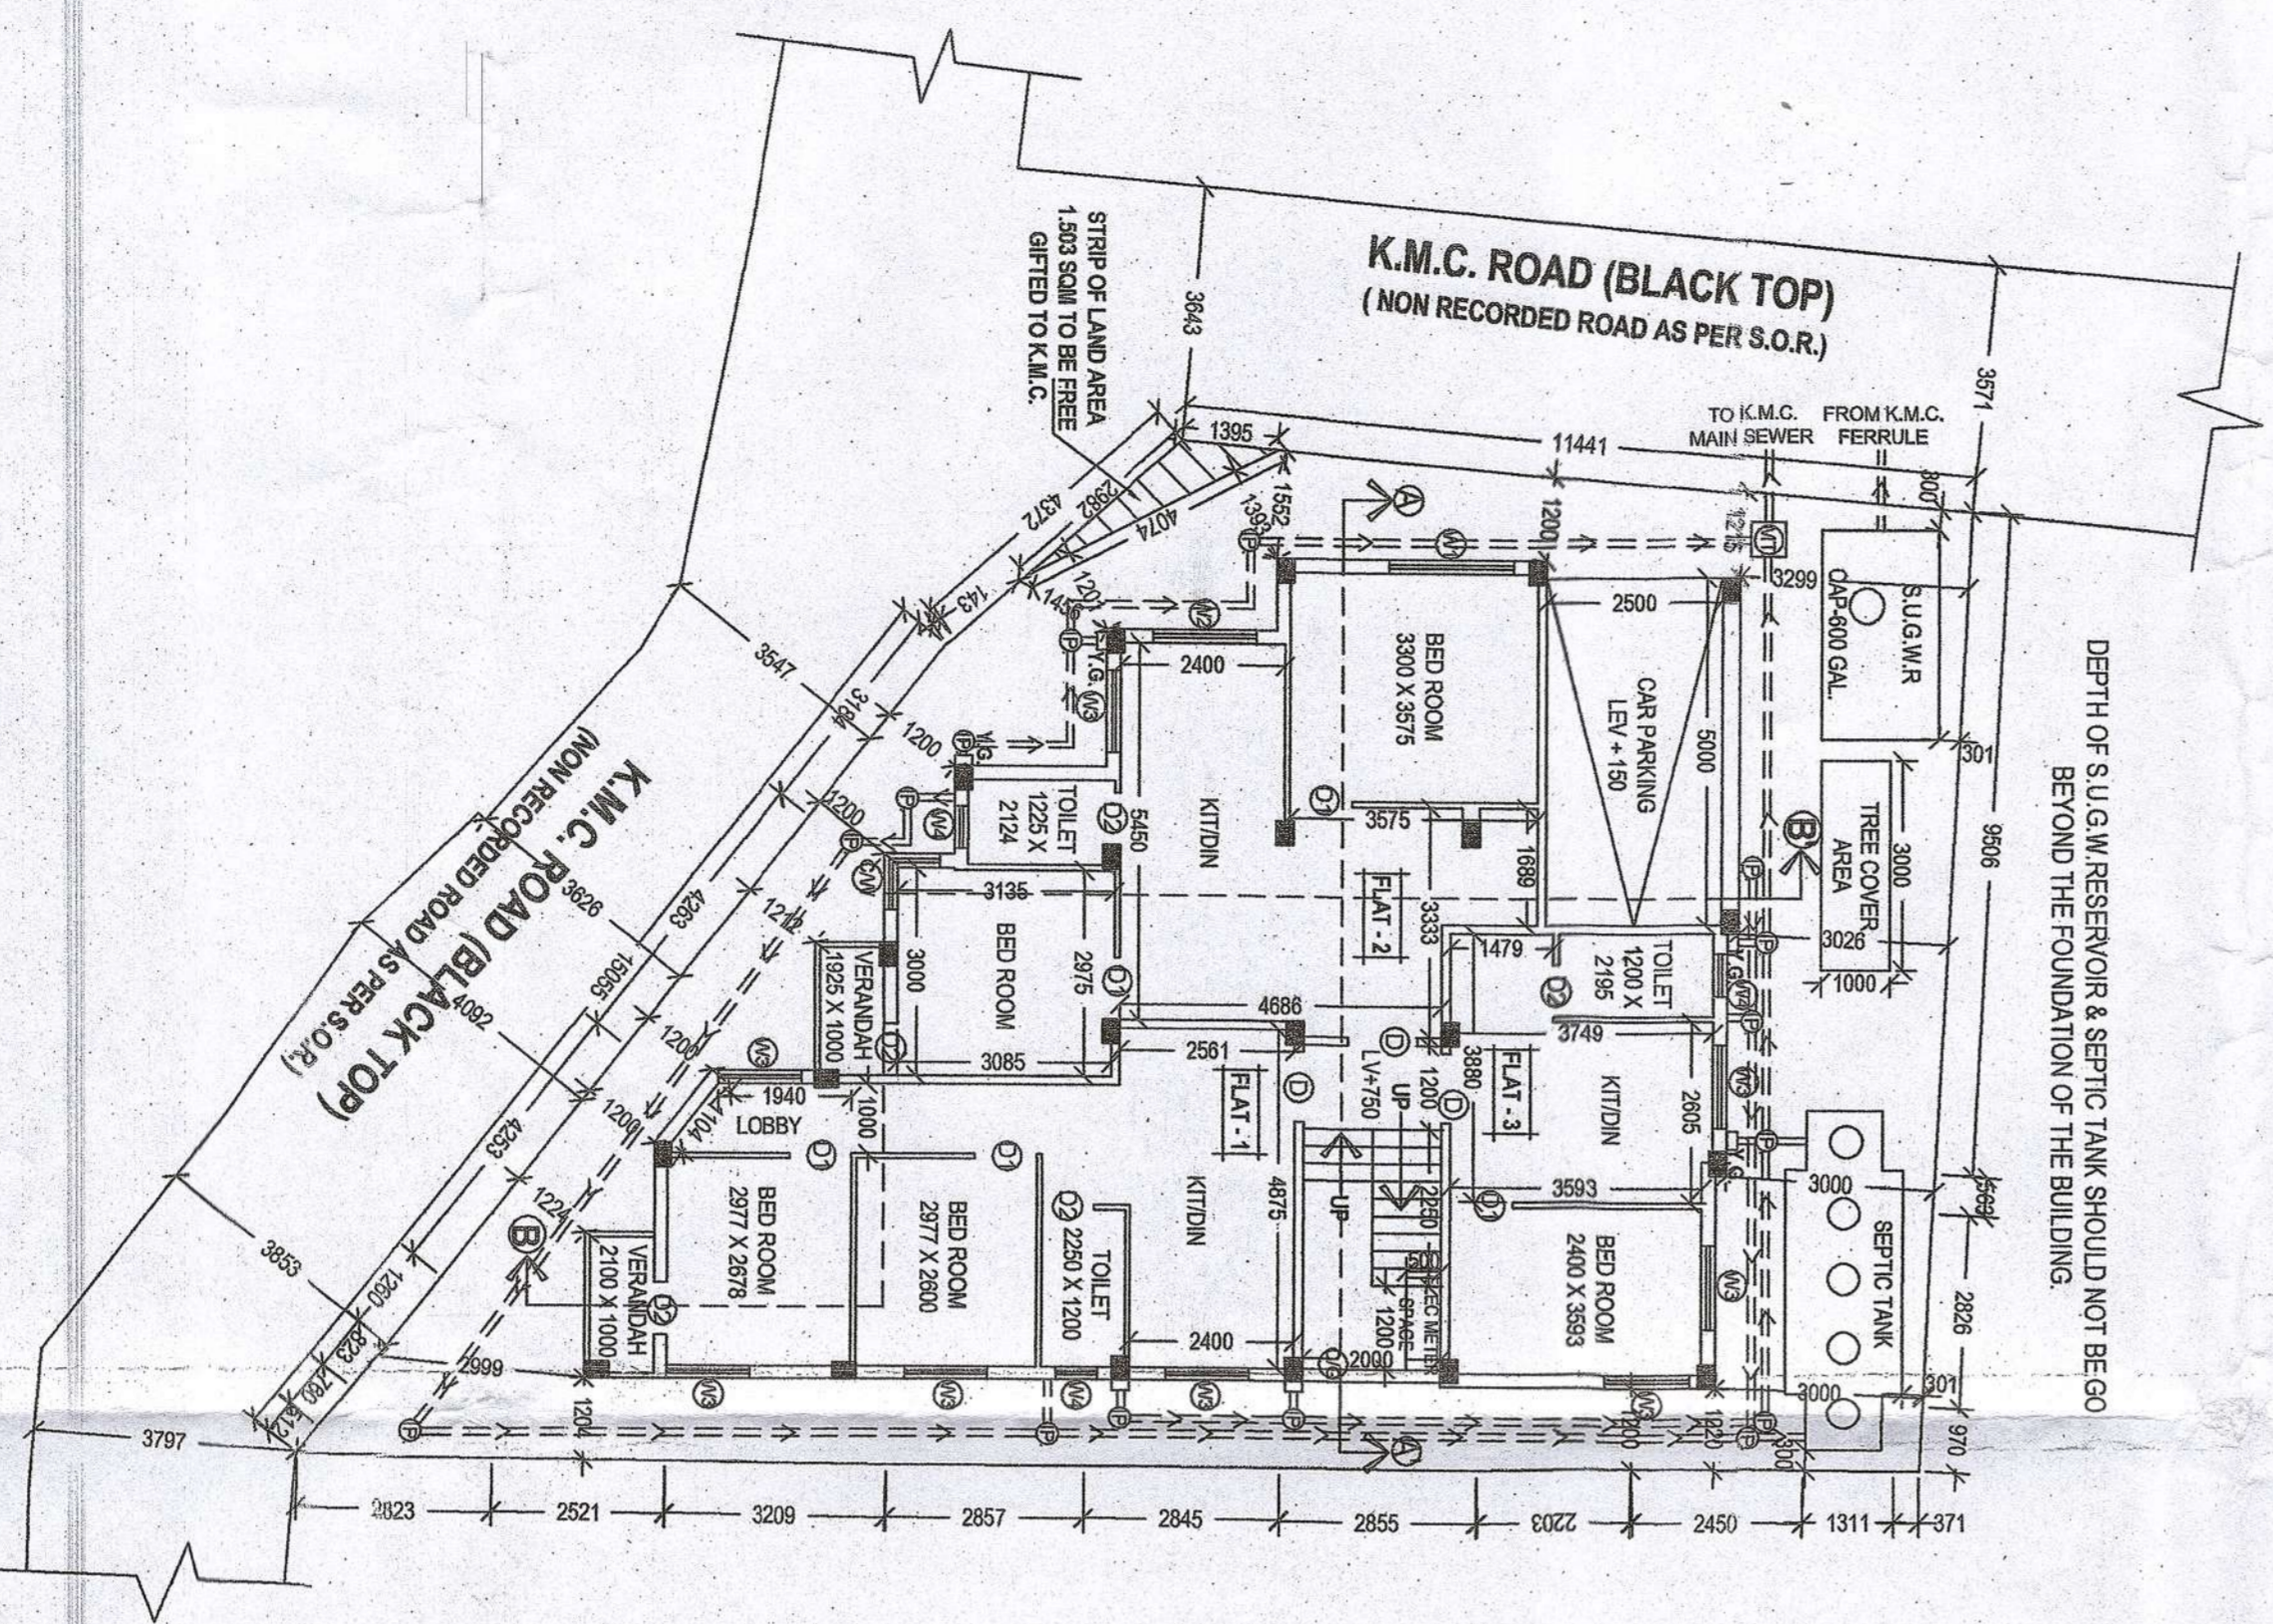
K.M.C. ROAD (BLACK TOP)
( NON RECORDED ROAD AS PER S.O.R.)

STRIP OF LAND AREA 1.503 SQM TO BE FREE GIFTED TO K.M.C.

3643
3571
TO K.M.C. MAIN SEWER
FROM K.M.C. FERRULE
1395
11441
1552
1393
4074
2982
4372
143
1200
145
1200
300
1215
3299
S.U.G.W.R CAP-600 GAL.
2500
BED ROOM 3300 X 3575
CAR PARKING LEV + 150
5000
2400
KIT/DIN
5450
TOILET 1225 X 2124
3575
1669
TREE COVER AREA
3000
3026
1000
301
9506
DEPTH OF S.U.G.W.RESERVOIR & SEPTIC TANK SHOULD NOT BE GO BEYOND THE FOUNDATION OF THE BUILDING.

3547
3184
1200
1200
3626
4263
1212
3135
BED ROOM
3000
2975
FLAT - 2
3333
1479
TOILET 1200 X 2195
VERANDAH 1925 X 1000
3085
4686
2561
FLAT - 1
3749
3680
FLAT - 3
KIT/DIN
2605

K.M.C. ROAD (BLACK TOP)
(NON RECORDED ROAD AS PER S.O.R.)
15055
4092
1200
1200
4253
1940
LOBBY
1000
1104
LV+750
UP
1200
1260
UP
3593
1224
3853
1260
823
760
812
BED ROOM 2977 X 2678
BED ROOM 2977 X 2600
TOILET 2250 X 1200
KIT/DIN
4875
ELEC METER SPACE 1200
BED ROOM 2400 X 3593
3000
SEPTIC TANK
3000
569
2826
VERANDAH 2100 X 1000
2999
2400
2090
301
970
1204
1200
1220
300
3797
2823
2521
3209
2857
2845
2855
2203
2450
1311
371